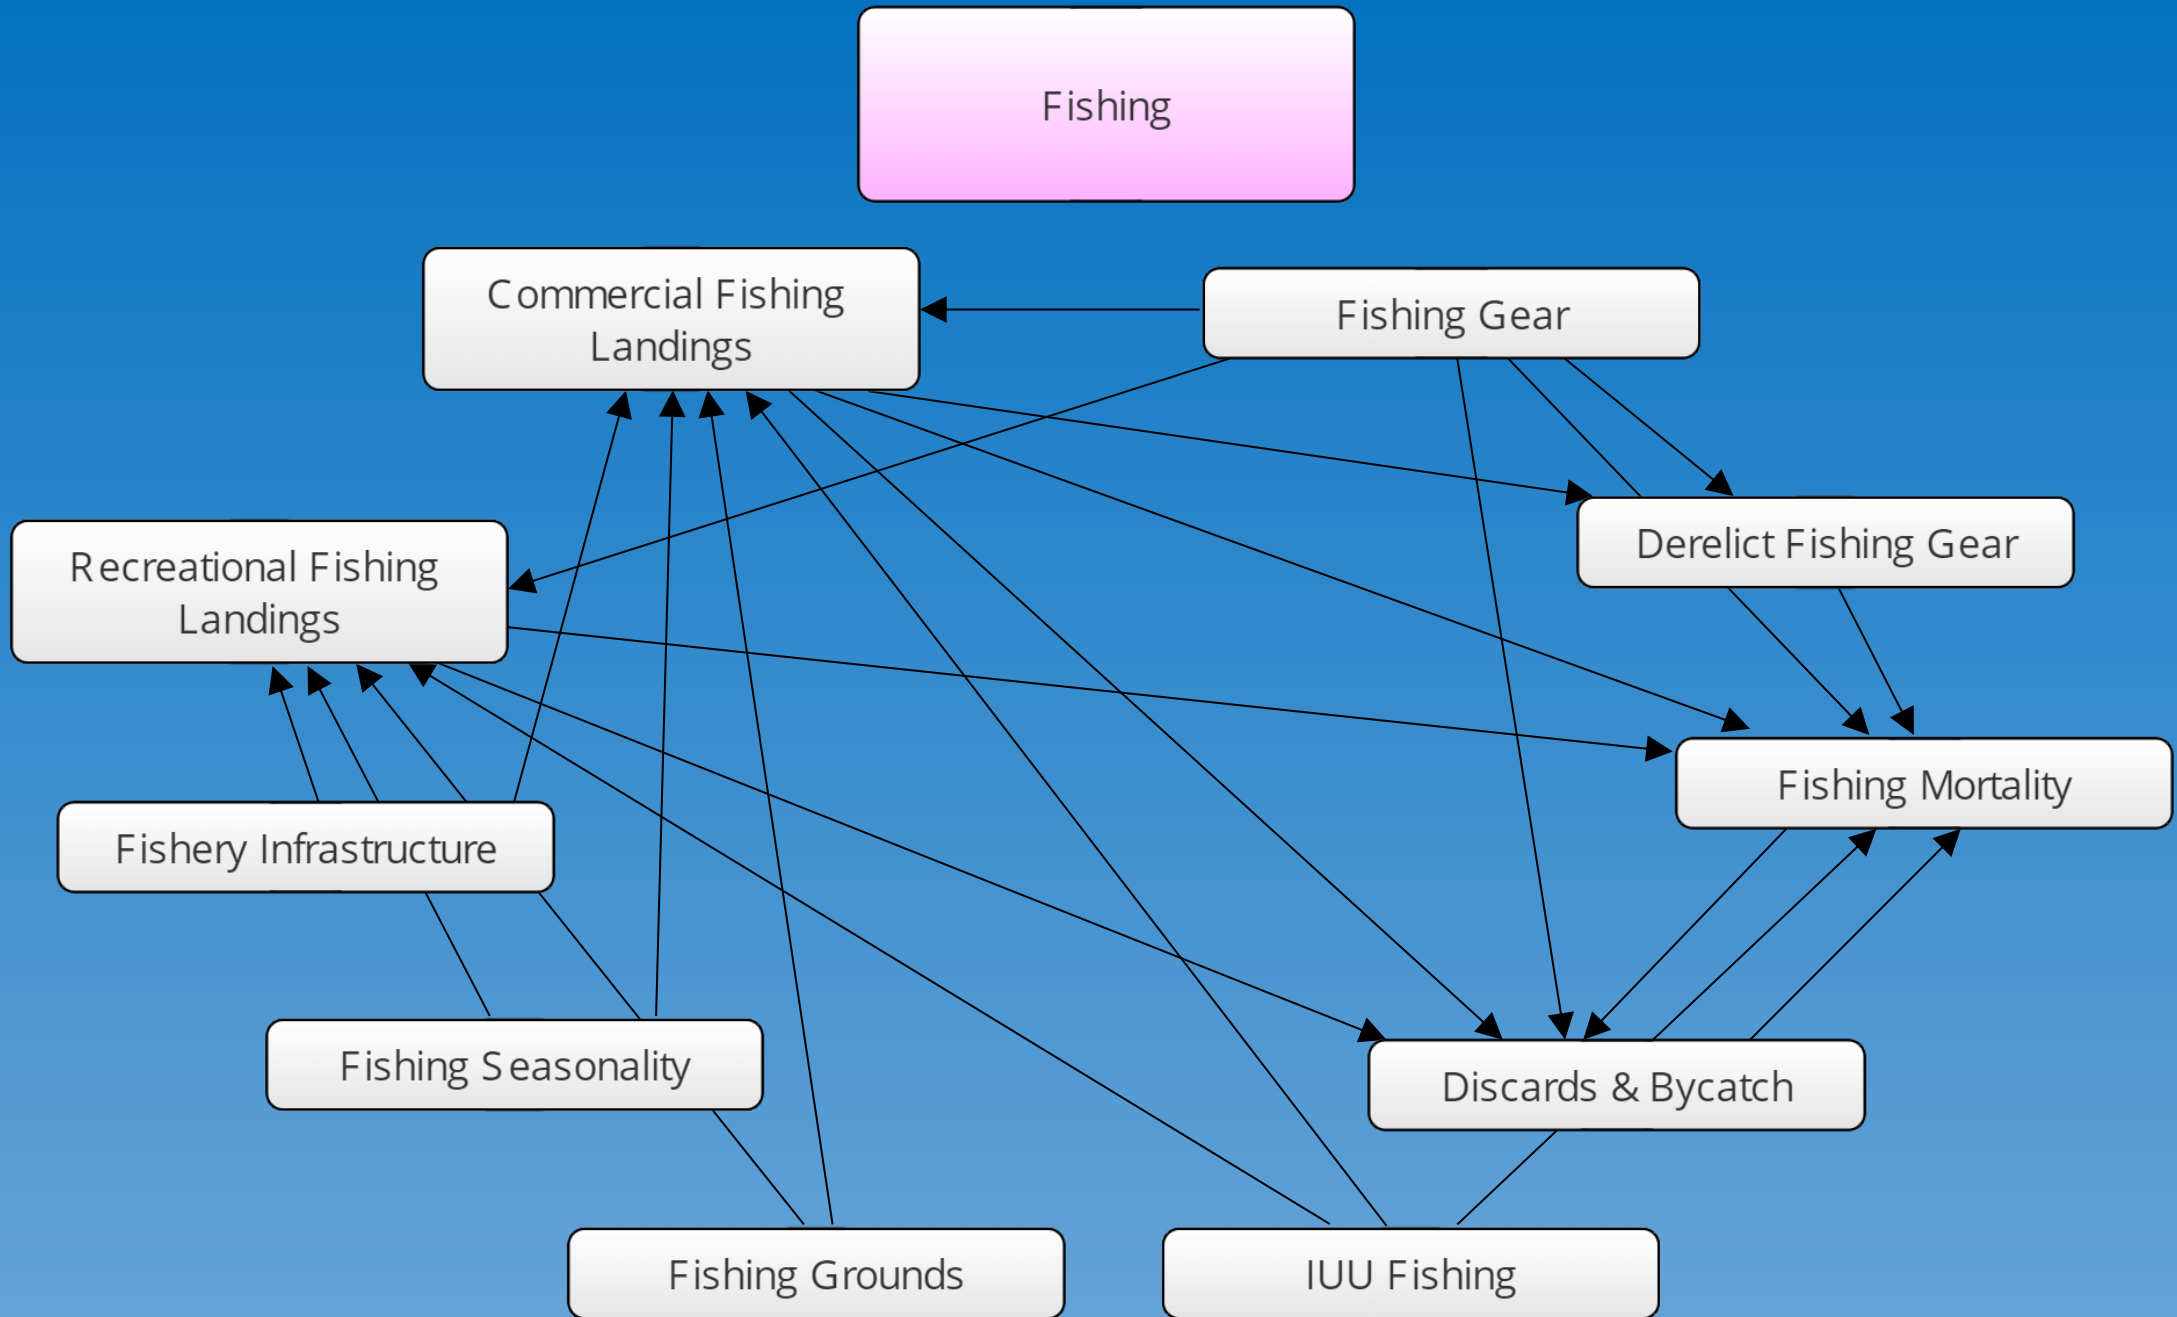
Fishing

Commercial Fishing Landings

Fishing Gear

Derelict Fishing Gear

Recreational Fishing Landings

Fishing Mortality

Fishery Infrastructure

Fishing Seasonality

Discards & Bycatch

Fishing Grounds

IUU Fishing